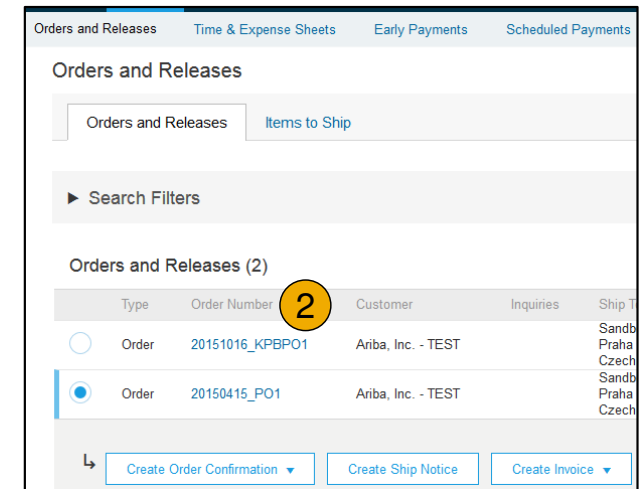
Orders and Releases | Time & Expense Sheets | Early Payments | Scheduled Payments

Orders and Releases

Orders and Releases | Items to Ship

► Search Filters

Orders and Releases (2)

| | Type | Order Number | Customer | Inquiries | Ship T |
|---|---|---|---|---|---|
| ○ | Order | 20151016_KPBPO1 | Ariba, Inc. - TEST | | Sandb Praha Czech |
| ◉ | Order | 20150415_PO1 | Ariba, Inc. - TEST | | Sandb Praha Czech |

2

↳ Create Order Confirmation ▼ | Create Ship Notice | Create Invoice ▼